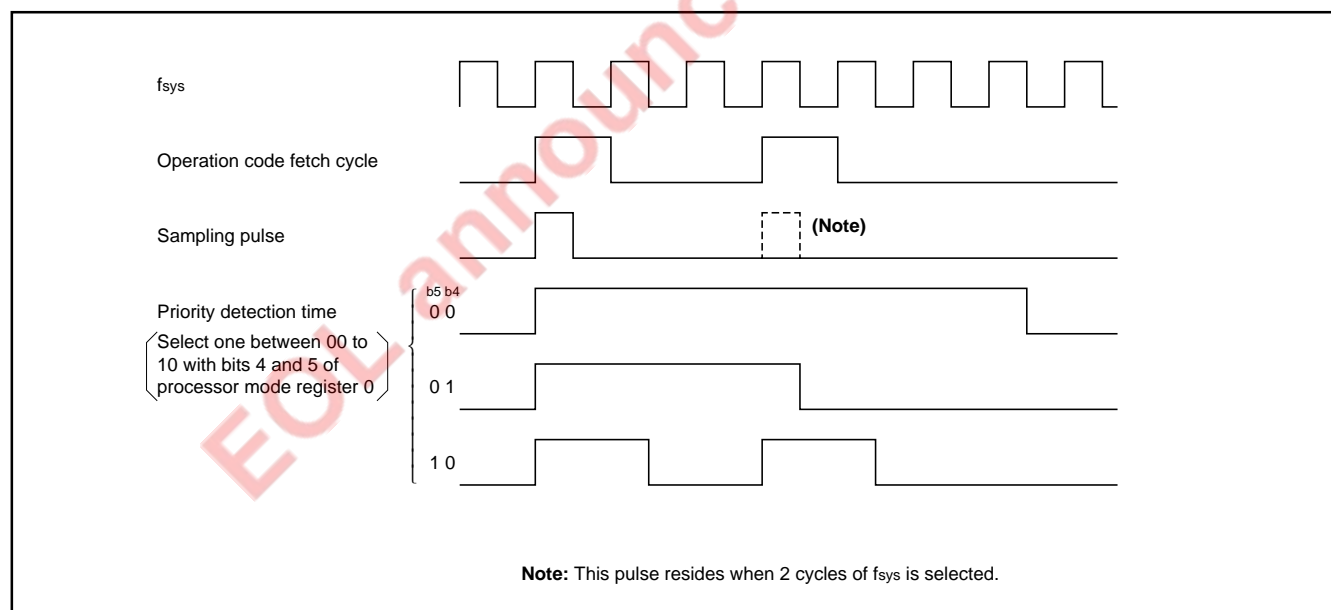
$f_{sys}$

Operation code fetch cycle

Sampling pulse

(Note)

Priority detection time

Select one between 00 to 10 with bits 4 and 5 of processor mode register 0

b5 b4

0 0

0 1

1 0

EOL announced

**Note:** This pulse resides when 2 cycles of $f_{sys}$ is selected.